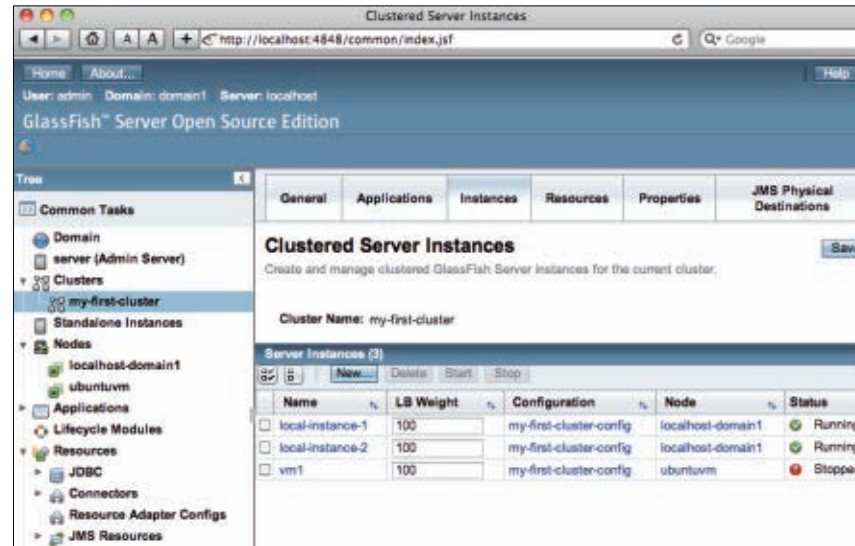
Clustered Server Instances

http://localhost:4848/common/index.jsf

Q• Google

Home About...

Help

User: admin Domain: domain1 Server: localhost

GlassFish™ Server Open Source Edition

Tree

Common Tasks

Domain

server (Admin Server)

Clusters

my-first-cluster

Standalone Instances

Nodes

localhost-domain1

ubuntuvm

Applications

Lifecycle Modules

Resources

JDBC

Connectors

Resource Adapter Configs

JMS Resources

General Applications Instances Resources Properties JMS Physical Destinations

Clustered Server Instances

Sav

Create and manage clustered GlassFish Server instances for the current cluster.

Cluster Name: my-first-cluster

Server Instances (3)

New... Delete Start Stop

| Name | LB Weight | Configuration | Node | Status |
|---|---|---|---|---|
| local-instance-1 | 100 | my-first-cluster-config | localhost-domain1 | Runnin |
| local-instance-2 | 100 | my-first-cluster-config | localhost-domain1 | Runnin |
| vm1 | 100 | my-first-cluster-config | ubuntuvm | Stoppe |